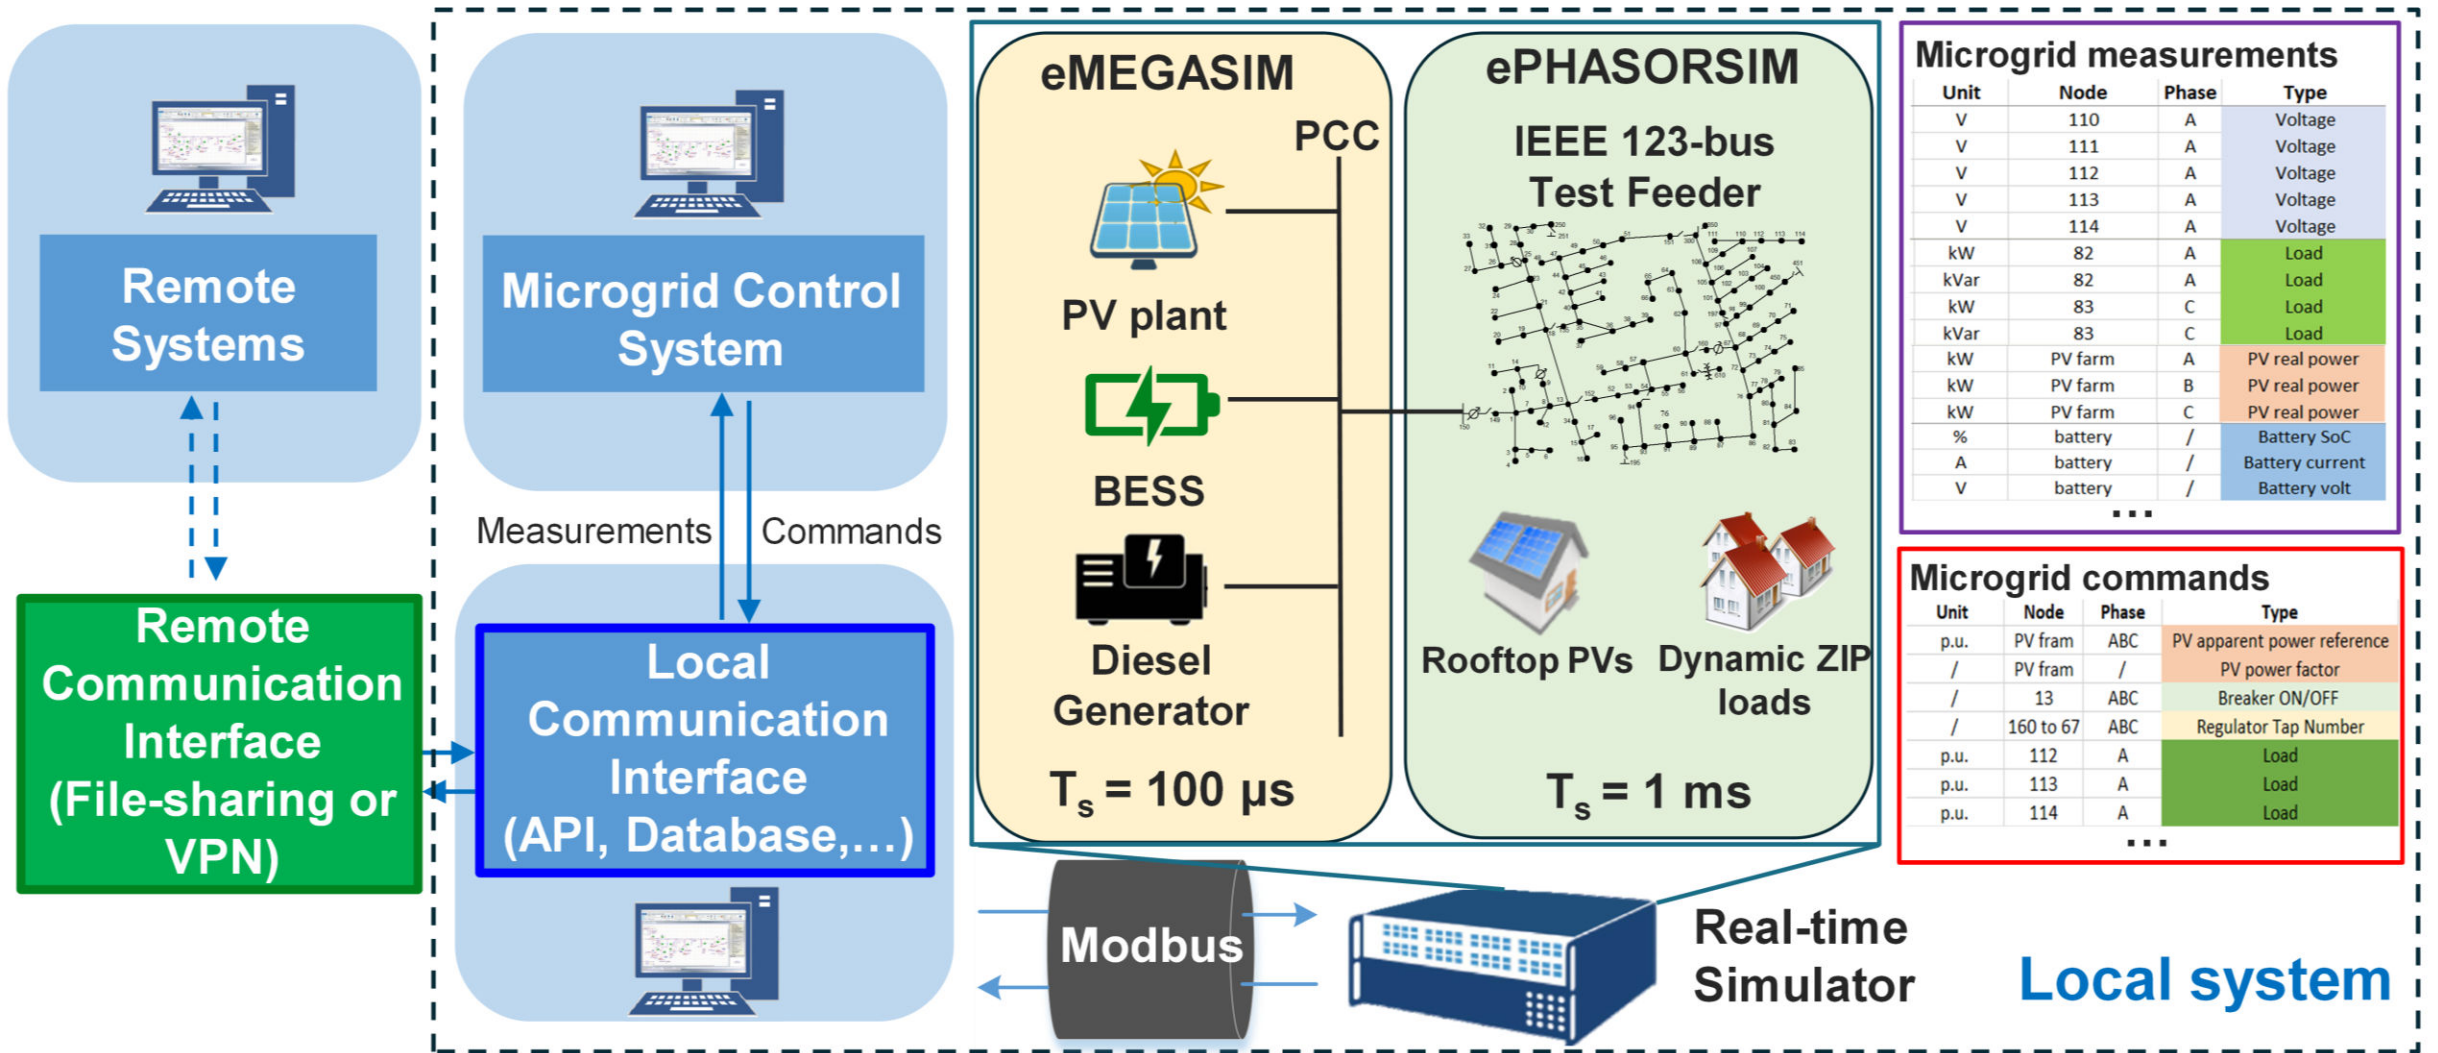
Remote Systems

Remote Communication Interface (File-sharing or VPN)

Microgrid Control System

Measurements

Commands

Local Communication Interface (API, Database,...)

eMEGASIM

PCC

PV plant

BESS

Diesel Generator

$T_s = 100$ µs

ePHASORSIM

IEEE 123-bus Test Feeder

Rooftop PVs

Dynamic ZIP loads

$T_s = 1$ ms

Modbus

Real-time Simulator

Local system

Microgrid measurements

| Unit | Node | Phase | Type |
|---|---|---|---|
| V | 110 | A | Voltage |
| V | 111 | A | Voltage |
| V | 112 | A | Voltage |
| V | 113 | A | Voltage |
| V | 114 | A | Voltage |
| kW | 82 | A | Load |
| kVar | 82 | A | Load |
| kW | 83 | C | Load |
| kVar | 83 | C | Load |
| kW | PV farm | A | PV real power |
| kW | PV farm | B | PV real power |
| kW | PV farm | C | PV real power |
| % | battery | / | Battery SoC |
| A | battery | / | Battery current |
| V | battery | / | Battery volt |

...

Microgrid commands

| Unit | Node | Phase | Type |
|---|---|---|---|
| p.u. | PV fram | ABC | PV apparent power reference |
| / | PV fram | / | PV power factor |
| / | 13 | ABC | Breaker ON/OFF |
| / | 160 to 67 | ABC | Regulator Tap Number |
| p.u. | 112 | A | Load |
| p.u. | 113 | A | Load |
| p.u. | 114 | A | Load |

...